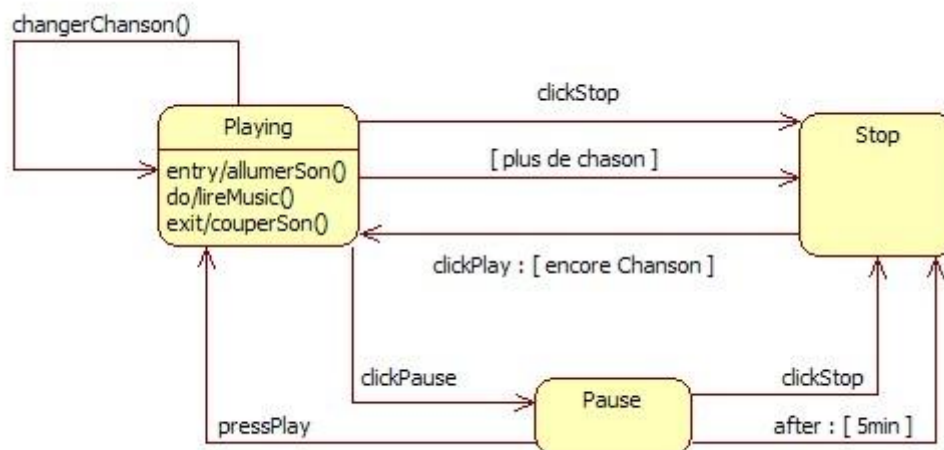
changerChanson()

Playing

entry/allumerSon()
do/lireMusic()
exit/couperSon()

clickStop

[ plus de chason ]

clickPlay : [ encore Chanson ]

Stop

clickPause

Pause

clickStop

pressPlay

after : [ 5min ]